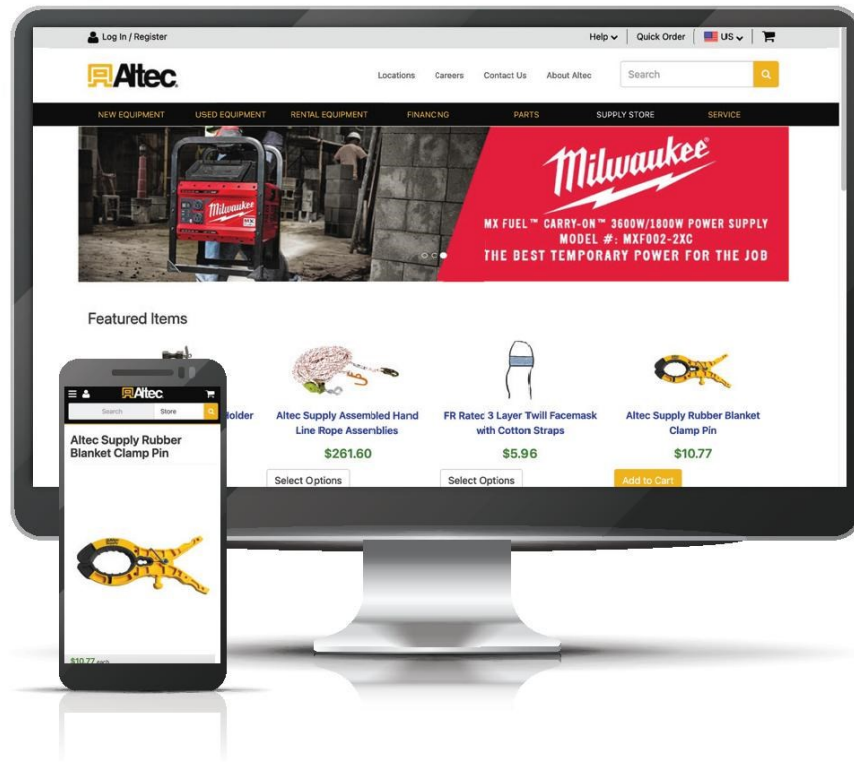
Log In / Register

Help Quick Order US

Altec

Locations Careers Contact Us About Altec Search

NEW EQUIPMENT USED EQUIPMENT RENTAL EQUIPMENT FINANCING PARTS SUPPLY STORE SERVICE

Milwaukee

MX FUEL™ CARRY-ON™ 3600W/1800W POWER SUPPLY
MODEL #: MXF002-2XC
THE BEST TEMPORARY POWER FOR THE JOB

Featured Items

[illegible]older

Altec Supply Assembled Hand Line Rope Assemblies
$261.60
Select Options

FR Ratec 3 Layer Twill Facemask with Cotton Straps
$5.96
Select Options

Altec Supply Rubber Blanket Clamp Pin
$10.77
Add to Cart

Altec

Search Store

Altec Supply Rubber Blanket Clamp Pin

$10.77 each